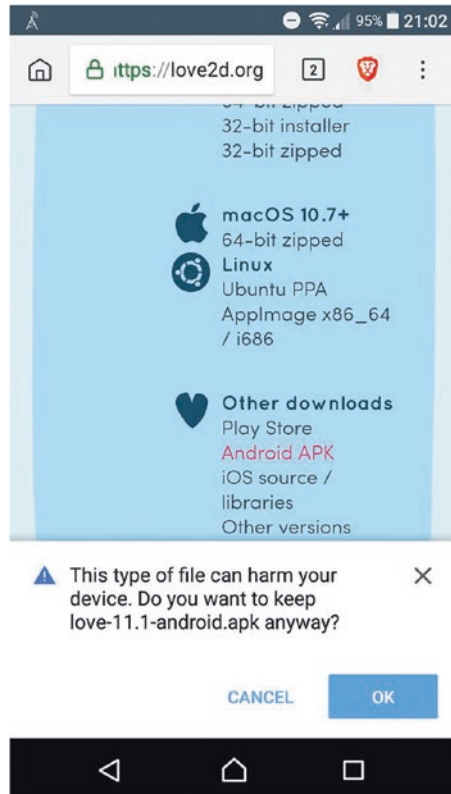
95% 21:02

ittps://love2d.org

2

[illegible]
32-bit installer
32-bit zipped

macOS 10.7+
64-bit zipped

Linux
Ubuntu PPA
AppImage x86_64 / i686

Other downloads
Play Store
Android APK
iOS source / libraries
Other versions

This type of file can harm your device. Do you want to keep love-11.1-android.apk anyway?

CANCEL

OK